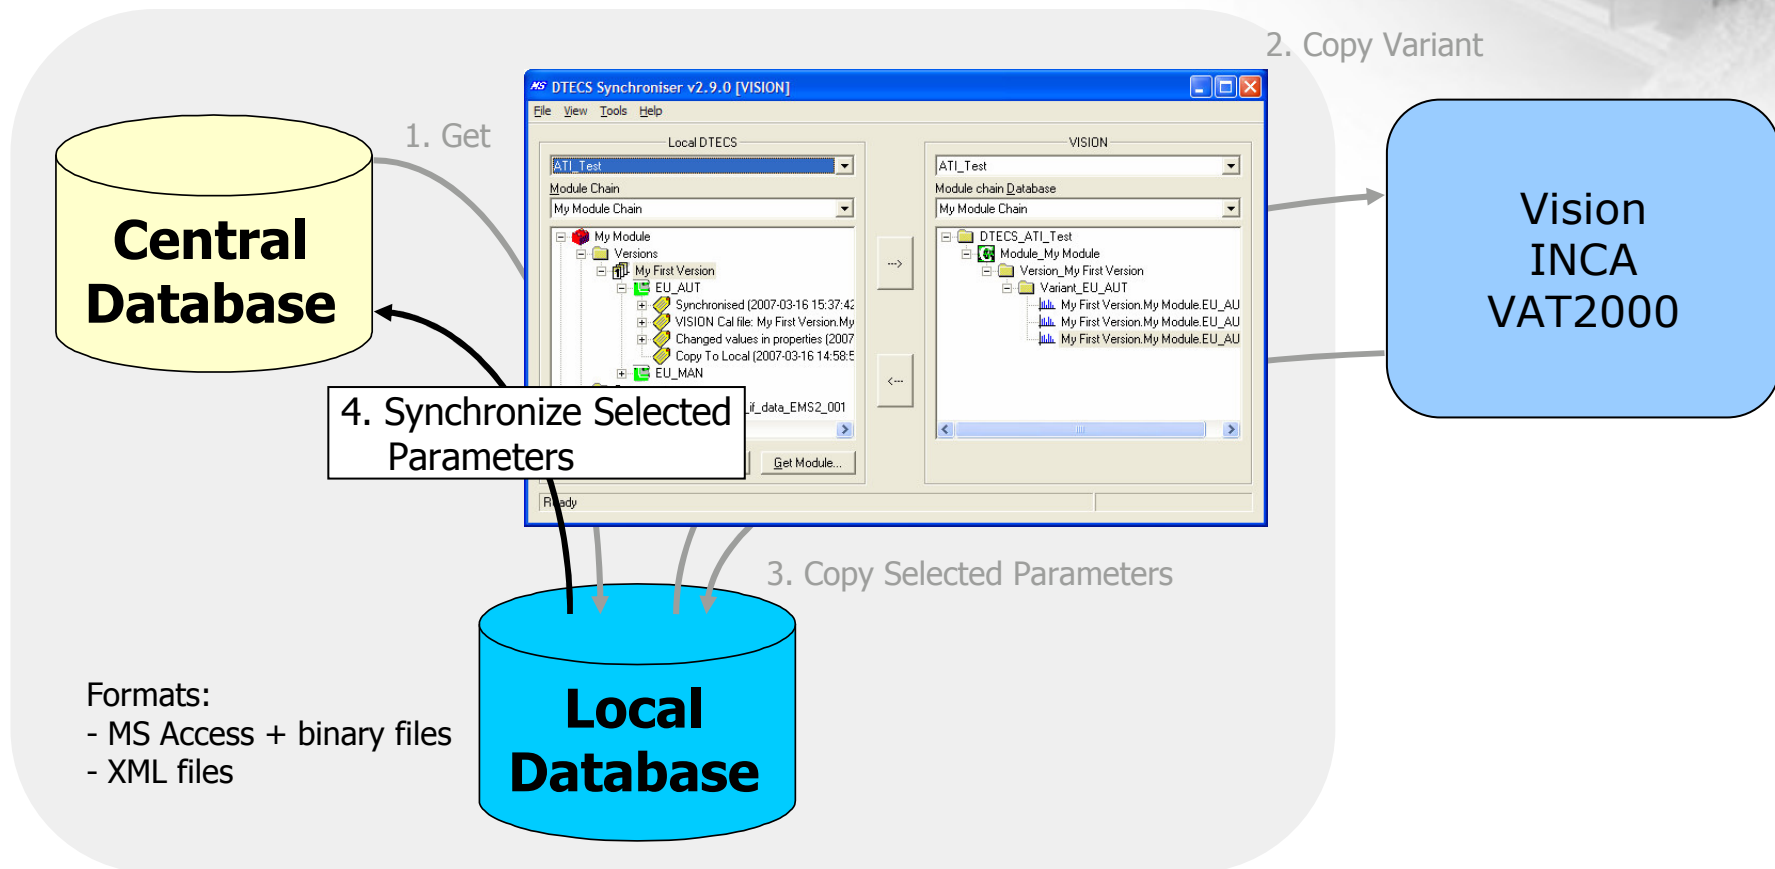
2. Copy Variant

1. Get

Central Database

DTECS Synchroniser v2.9.0 [VISION]

File View Tools Help

Local DTECS

ATI_Test

Module Chain

My Module Chain

My Module
Versions
My First Version
EU_AUT
Synchronised (2007-03-16 15:37:42
VISION Cal file: My First Version.My
Changed values in properties (2007
Copy To Local (2007-03-16 14:58:5
EU_MAN
_if_data_EMS2_001

Get Module...

-->

<--

VISION

ATI_Test

Module chain Database

My Module Chain

DTECS_ATI_Test
Module_My Module
Version_My First Version
Variant_EU_AUT
My First Version.My Module.EU_AU
My First Version.My Module.EU_AU
My First Version.My Module.EU_AU

Ready

4. Synchronize Selected Parameters

Vision INCA VAT2000

3. Copy Selected Parameters

Local Database

Formats:
- MS Access + binary files
- XML files